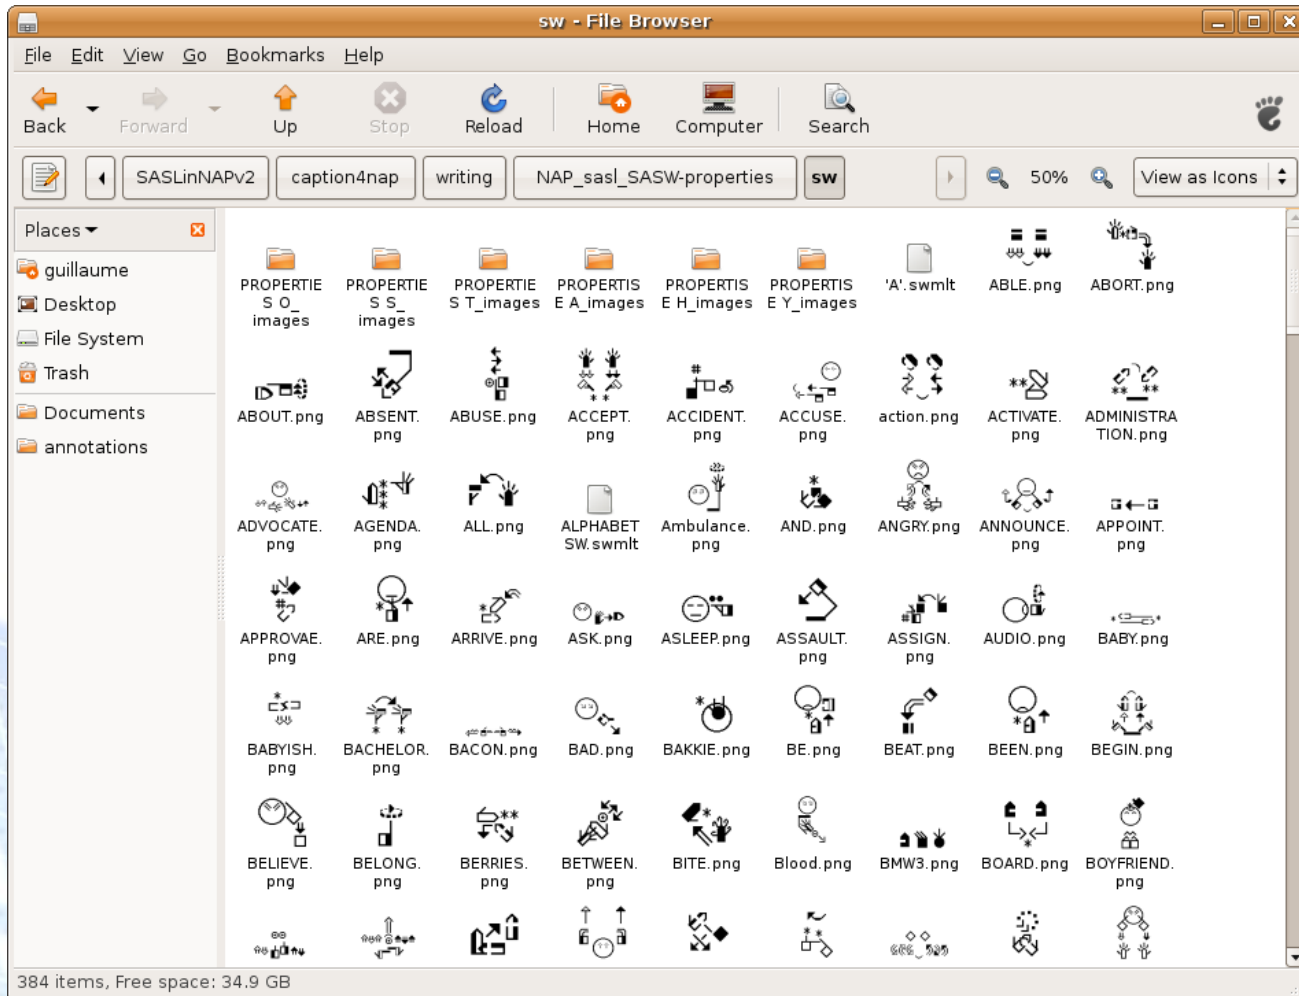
sw - File Browser

File Edit View Go Bookmarks Help

Back Forward Up Stop Reload Home Computer Search

SASLinNAPv2 caption4nap writing NAP_sasl_SASW-properties sw 50% View as Icons

Places

guillaume
Desktop
File System
Trash
Documents
annotations

PROPERTIES O_ images
PROPERTIES S_ images
PROPERTIES T_images
PROPERTISE A_images
PROPERTISE H_images
PROPERTISE Y_images
'A'.swmlt
ABLE.png
ABORT.png

ABOUT.png
ABSENT.png
ABUSE.png
ACCEPT.png
ACCIDENT.png
ACCUSE.png
action.png
ACTIVATE.png
ADMINISTRATION.png

ADVOCATE.png
AGENDA.png
ALL.png
ALPHABET SW.swmlt
Ambulance.png
AND.png
ANGRY.png
ANNOUNCE.png
APPOINT.png

APPROVAE.png
ARE.png
ARRIVE.png
ASK.png
ASLEEP.png
ASSAULT.png
ASSIGN.png
AUDIO.png
BABY.png

BABYISH.png
BACHELOR.png
BACON.png
BAD.png
BAKKIE.png
BE.png
BEAT.png
BEEN.png
BEGIN.png

BELIEVE.png
BELONG.png
BERRIES.png
BETWEEN.png
BITE.png
Blood.png
BMW3.png
BOARD.png
BOYFRIEND.png

384 items, Free space: 34.9 GB